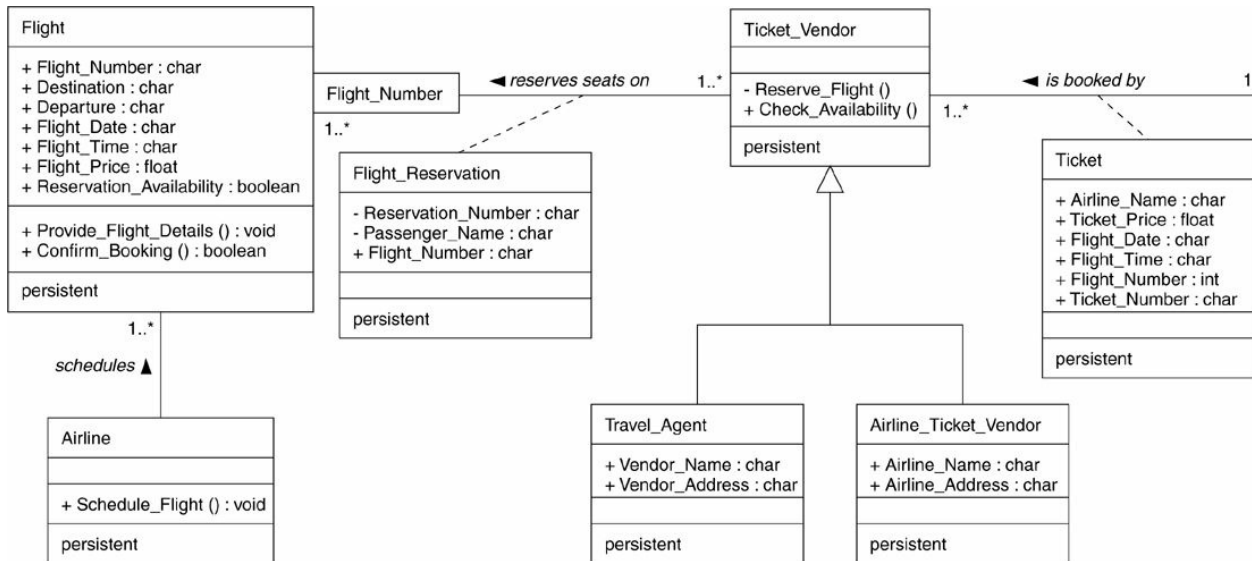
Flight

+ Flight_Number : char
+ Destination : char
+ Departure : char
+ Flight_Date : char
+ Flight_Time : char
+ Flight_Price : float
+ Reservation_Availability : boolean

+ Provide_Flight_Details () : void
+ Confirm_Booking () : boolean

persistent

Flight_Number

1..*

◄ reserves seats on

1..*

Flight_Reservation

- Reservation_Number : char
- Passenger_Name : char
+ Flight_Number : char

persistent

Ticket_Vendor

- Reserve_Flight ()
+ Check_Availability ()

persistent

1..*

◄ is booked by

1

Ticket

+ Airline_Name : char
+ Ticket_Price : float
+ Flight_Date : char
+ Flight_Time : char
+ Flight_Number : int
+ Ticket_Number : char

persistent

1..*

schedules ▲

Airline

+ Schedule_Flight () : void

persistent

Travel_Agent

+ Vendor_Name : char
+ Vendor_Address : char

persistent

Airline_Ticket_Vendor

+ Airline_Name : char
+ Airline_Address : char

persistent